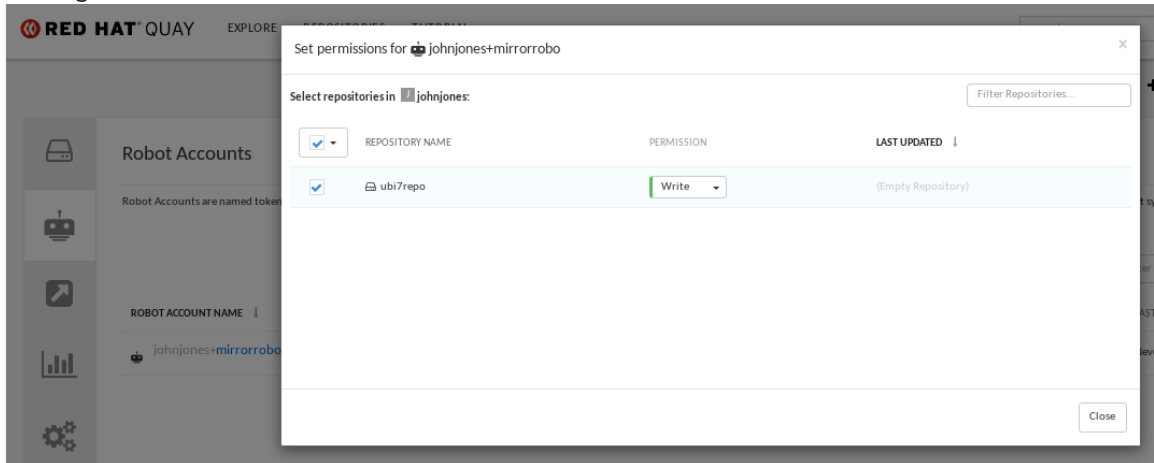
RED HAT QUAY EXPLORE

Robot Accounts

Robot Accounts are named token

ROBOT ACCOUNT NAME

johnjones+mirrorrobo

Set permissions for johnjones+mirrorrobo

×

Select repositories in johnjones:

Filter Repositories...

| | REPOSITORY NAME | PERMISSION | LAST UPDATED |
|---|---|---|---|
| ✓ | ubi7repo | Write | (Empty Repository) |

Close